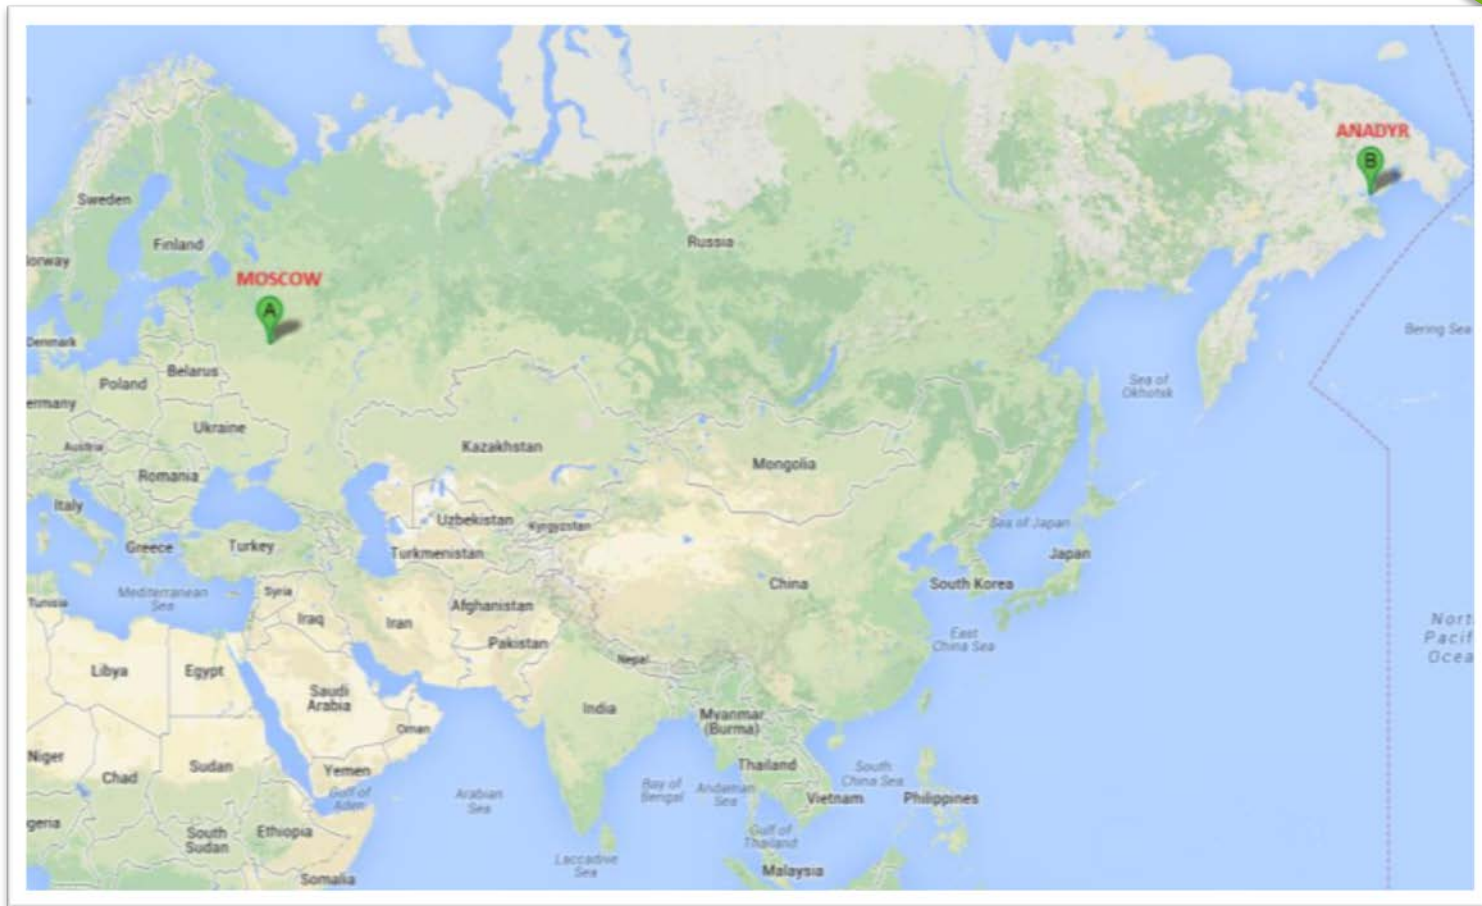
ANADYR
B
Sweden
Finland
lorway
Russia
MOSCOW
A
Bering Sea
Denmark
Belarus
Poland
ermany
Sea of Okhotsk
Ukraine
Austria
Kazakhstan
Romania
Mongolia
Italy
Uzbekistan
Kyrgyzstan
Sea of Japan
Greece
Turkey
Turkmenistan
Japan
China
South Korea
Mediterranean Sea
Syria
Tunisia
Afghanistan
Iraq
Iran
East China Sea
North Pacific Ocea
Pakistan
Libya
Egypt
Nepal
Saudi Arabia
India
Oman
Myanmar (Burma)
Niger
Sudan
Thailand
Chad
Yemen
South China Sea
Gulf of Aden
Arabian Sea
Bay of Bengal
Andaman Sea
Vietnam
Philippines
geria
South Sudan
Ethiopia
Gulf of Thailand
Laccadive Sea
Malaysia
Somalia